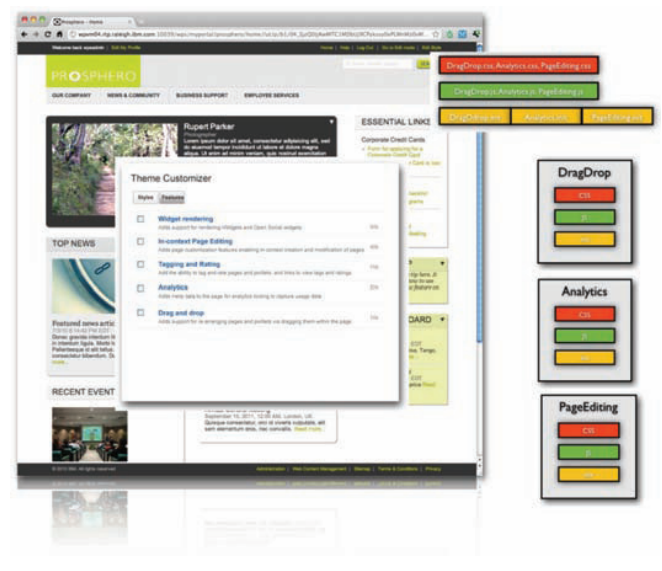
Prosphero - Home

Welcome back wpsadmin | Edit My Profile

Home | Help | Log Out | Go to Edit mode | Edit Mode

PROSPHERO

OUR COMPANY    NEWS & COMMUNITY    BUSINESS SUPPORT    EMPLOYEE SERVICES

Rupert Parker
Photographer
Lorem ipsum dolor sit amet, consectetur adipisicing elit, sed do eiusmod tempor incididunt ut labore et dolore magna aliqua. Ut enim ad minim veniam, quis nostrud exercitation

ESSENTIAL LINKS

Corporate Credit Cards

TOP NEWS

Featured news artic

RECENT EVENT

DARD

Theme Customizer

Styles | Features

Widget rendering
Adds support for rendering iWidgets and Open Social widgets

In-context Page Editing
Adds page customization features enabling in-context creation and modification of pages

Tagging and Rating
Add the ability to tag and rate pages and portlets, and links to view tags and ratings

Analytics
Adds meta data to the page for analytics tooling to capture usage data

Drag and drop
Adds support for re-arranging pages and portlets via dragging them within the page

September 15, 2011, 12:00 AM, London, UK
Quisque consectetur, orci id viverra vulputate, elit sem elementum dolor, nec convallis. Read more

© 2011 IBM. All rights reserved.

Administration | Web Content Management | Sitemap | Terms & Conditions | Privacy

DragDrop.css, Analytics.css, PageEditing.css

DragDrop.js, Analytics.js, PageEditing.js

DragDrop.xml | Analytics.xml | PageEditing.xml

DragDrop
CSS
JS
xml

Analytics
CSS
JS
xml

PageEditing
CSS
JS
xml